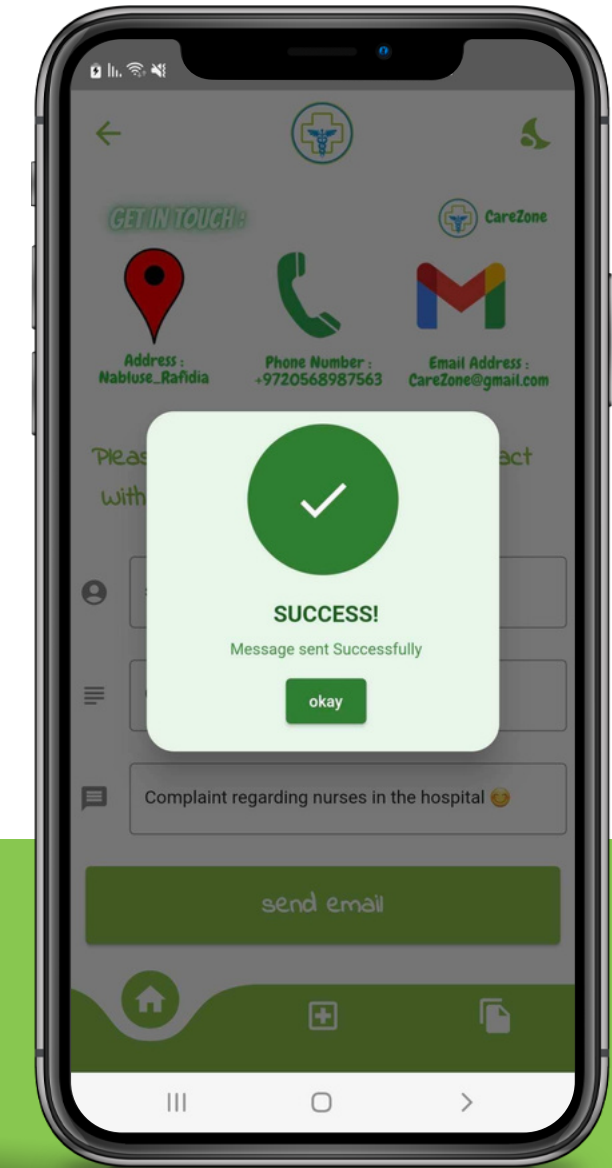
GET IN TOUCH :

CareZone

Address : Nabluse_Rafidia

Phone Number : +9720568987563

Email Address : CareZone@gmail.com

Pleas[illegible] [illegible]act

With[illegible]

SUCCESS!

Message sent Successfully

okay

Complaint regarding nurses in the hospital 😊

send email